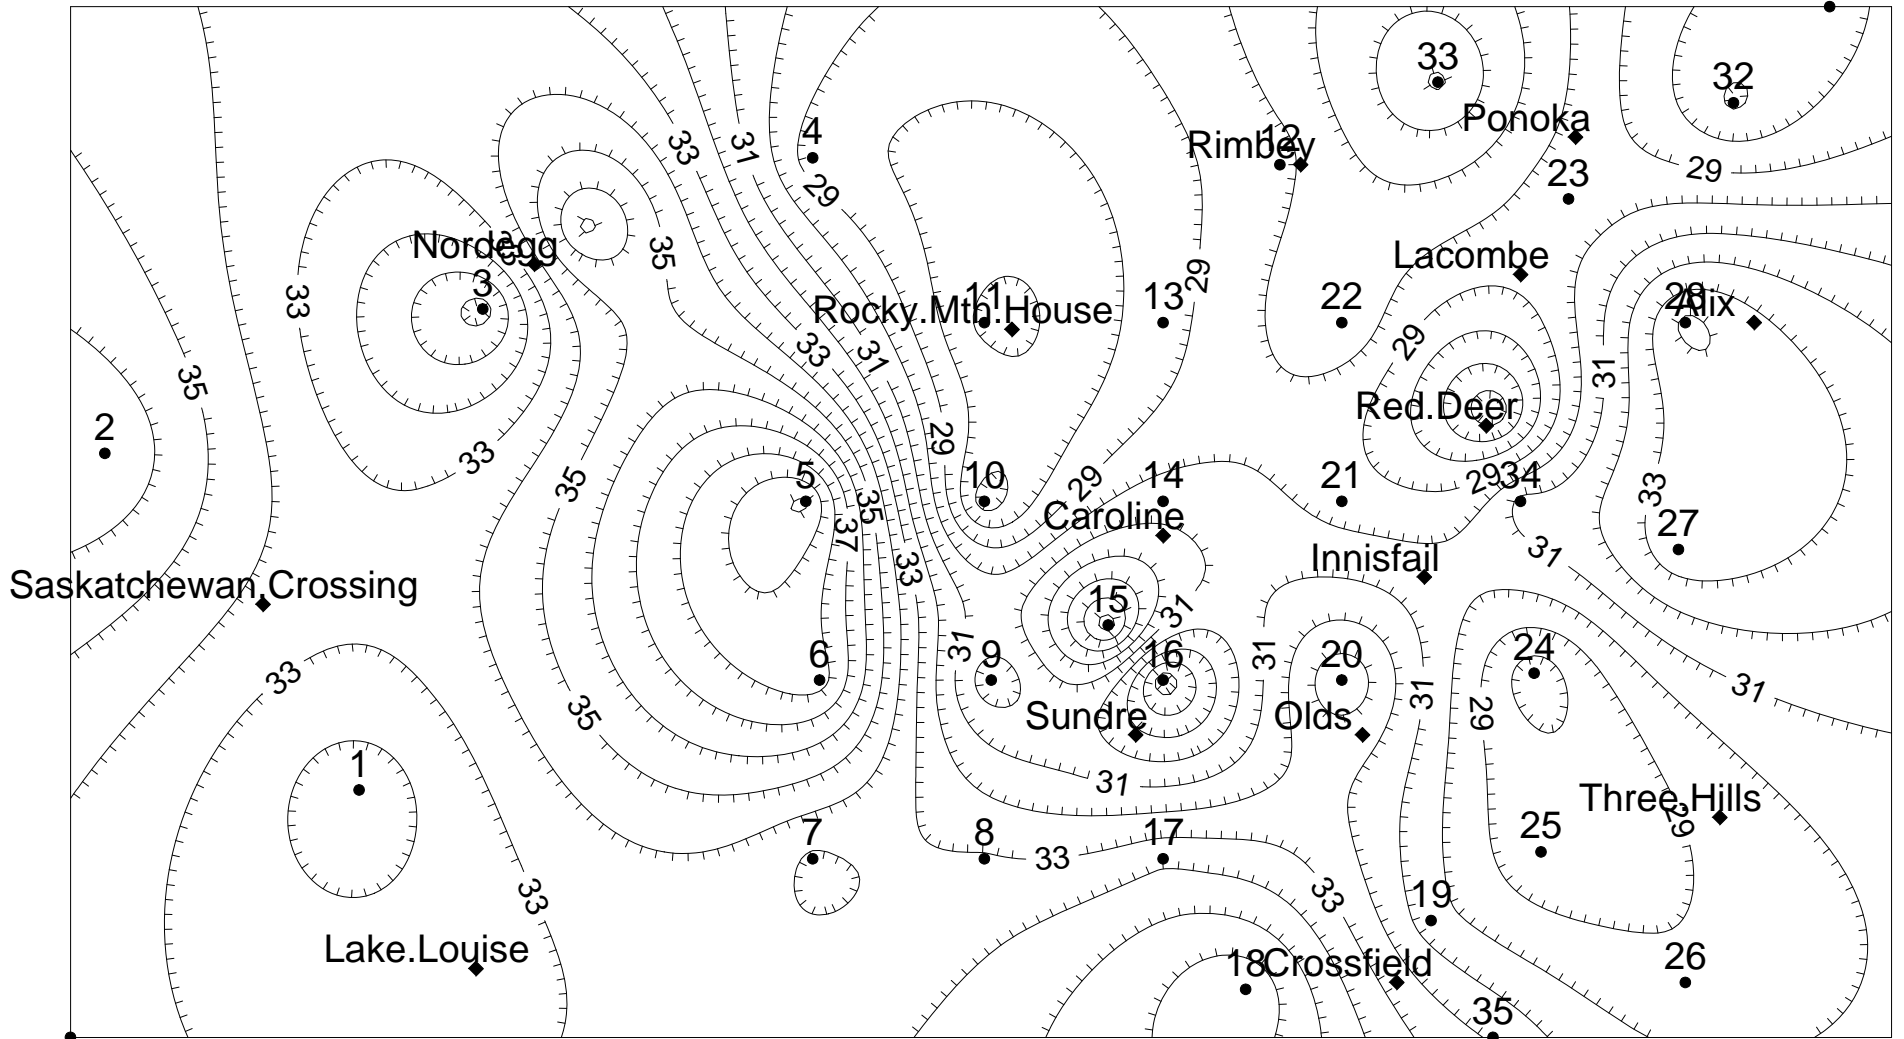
33
32
4
Ponoka
Rimbey
12
31
33
29
23
29
Nordegg
35
Lacombe
3
33
Rocky.Mth.House
11
13
29
22
28
Alix
33
35
29
31
31
Red.Deer
2
29
10
14
21
29
34
33
35
5
29
Caroline
27
35
37
31
Innisfail
Saskatchewan.Crossing
33
15
31
6
9
16
31
20
24
33
31
31
35
Sundre
Olds
31
29
1
31
Three.Hills
25
29
7
8
33
17
33
19
33
Lake.Louise
18
Crossfield
26
35